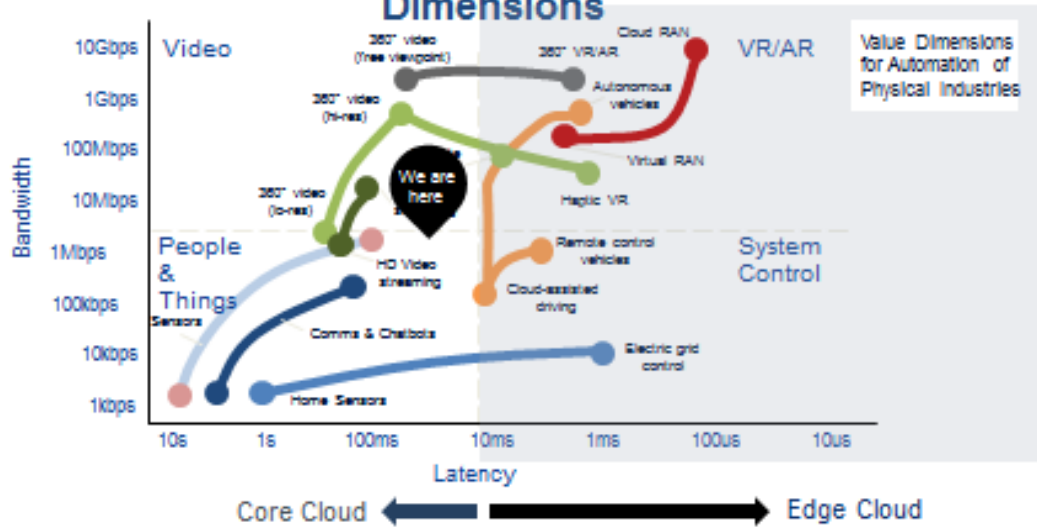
Dimensions

Value Dimensions for Automation of Physical Industries

Video

VR/AR

People & Things

System Control

10Gbps
1Gbps
100Mbps
10Mbps
1Mbps
100kbps
10kbps
1kbps

Bandwidth

360° video (free viewpoint)
360° VR/AR
Cloud RAN
Autonomous vehicles
360° video (hi-res)
Virtual RAN
360° video (lo-res)
We are here
Haptic VR
Remote control vehicles
HD Video streaming
Cloud-assisted driving
Sensors
Comms & Chatbots
Electric grid control
Home Sensors

10s
1s
100ms
10ms
1ms
100us
10us

Latency

Core Cloud
Edge Cloud